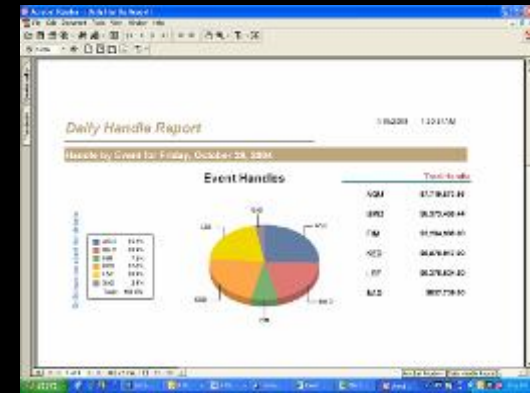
Daily Handle Report

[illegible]

Handle by Event for Friday, October 29, 2004

Event Handles

Total Handle

| | |
|---|---|
| AQU | $1,719,873.50 |
| BEL | $6,373,400.44 |
| CIM | $1,794,000.00 |
| KEE | $6,479,615.00 |
| LRF | $6,378,624.00 |
| SAR | $697,739.00 |